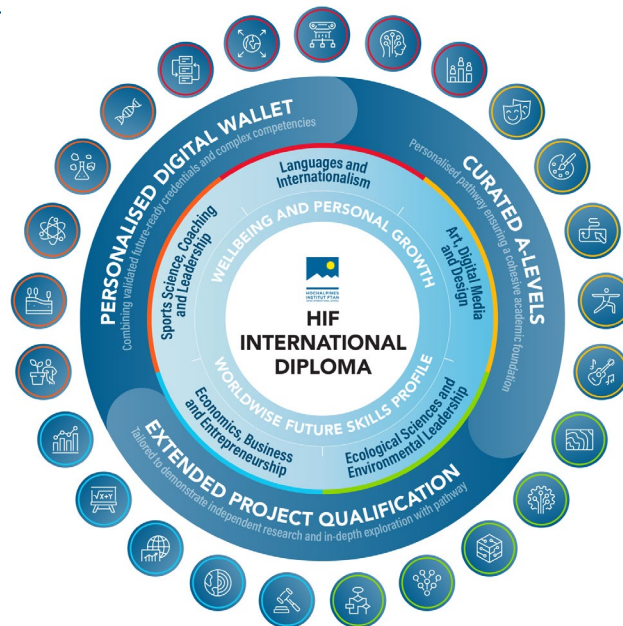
PERSONALISED DIGITAL WALLET
Combining validated future-ready credentials and complex competencies

CURATED A-LEVELS
Personalised pathway ensuring a cohesive academic foundation

EXTENDED PROJECT QUALIFICATION
Tailored to demonstrate independent research and in-depth exploration with pathway

WELLBEING AND PERSONAL GROWTH

WORLDWISE FUTURE SKILLS PROFILE

Languages and Internationalism

Art, Digital Media and Design

Ecological Sciences and Environmental Leadership

Economics, Business and Entrepreneurship

Sports Science, Coaching and Leadership

HOCHALPINES INSTITUT FTAN

HIF INTERNATIONAL DIPLOMA